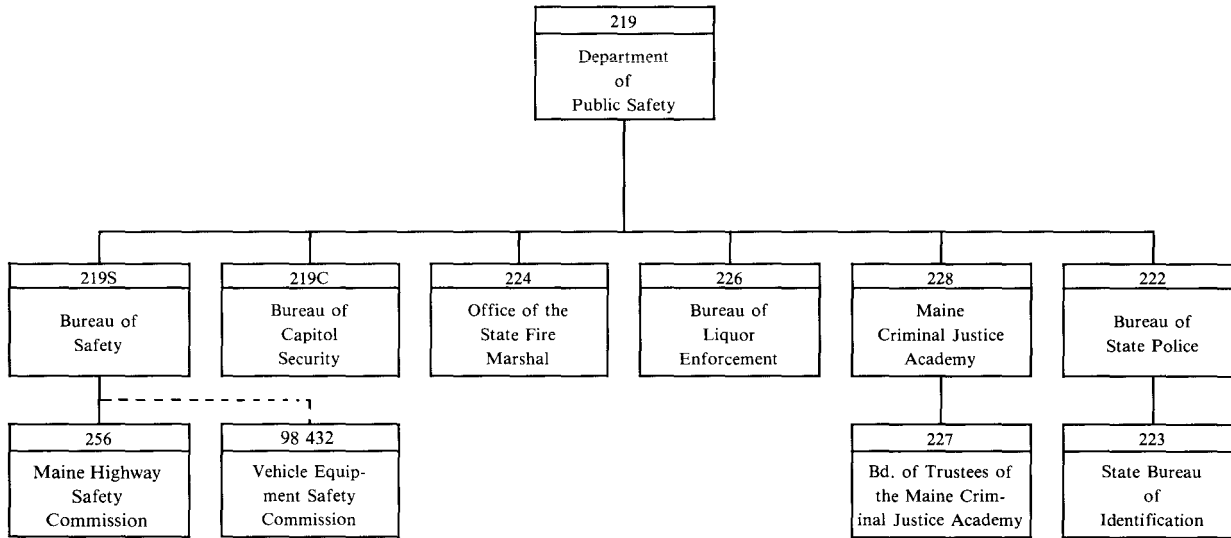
219
Department of Public Safety

219S
Bureau of Safety

219C
Bureau of Capitol Security

224
Office of the State Fire Marshal

226
Bureau of Liquor Enforcement

228
Maine Criminal Justice Academy

222
Bureau of State Police

256
Maine Highway Safety Commission

98 432
Vehicle Equipment Safety Commission

227
Bd. of Trustees of the Maine Criminal Justice Academy

223
State Bureau of Identification